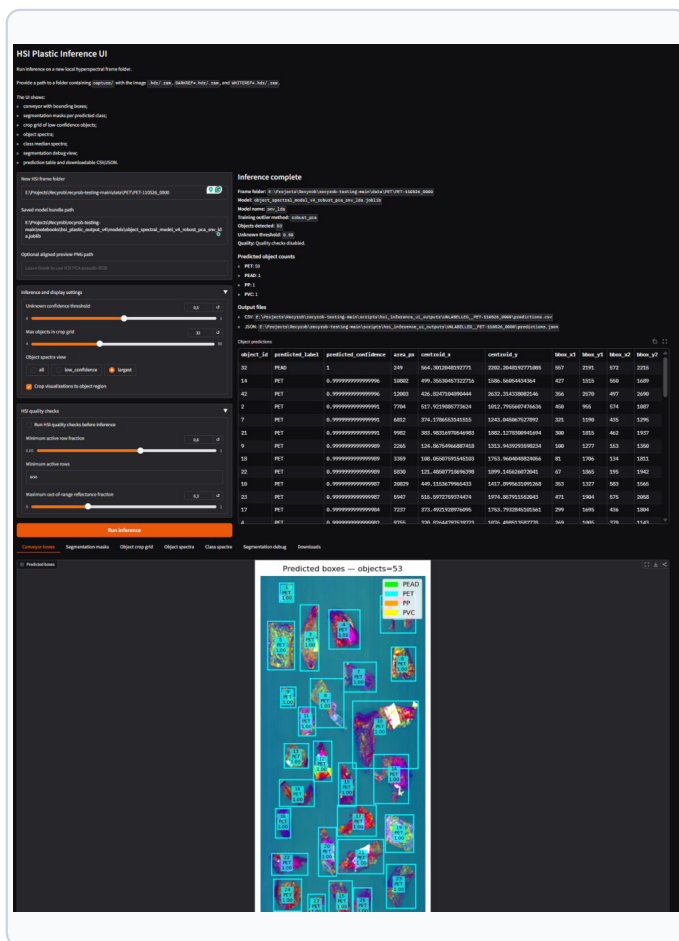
HSI Plastic Inference UI

Run inference on a new local hyperspectral frame folder.

Provide a path to a folder containing capture/ with the image .hdr/.raw, DARKREF*.hdr/.raw, and WHITEREF*.hdr/.raw.

The UI shows:
- conveyor with bounding boxes;
- segmentation masks per predicted class;
- crop grid of low-confidence objects;
- object spectra;
- class-median spectra;
- segmentation debug view;
- prediction table and downloadable CSV/JSON.

New HSI frame folder
E:\Projects\recyrob\recyrob-testing-main\data\PET\PET-110926_0000

Saved model bundle path
E:\Projects\recyrob\recyrob-testing-main\notebooks\hsi_plastic_output_v4\models\object_spectral_model_v4_robust_pca_svc_lda.joblib

Optional aligned preview PNG path
Leave blank to use HSI PCA pseudo-RGB

Inference and display settings
Unknown confidence threshold 0,6
Max objects in crop grid 30
Object spectra view
all low_confidence largest
Crop visualizations to object region

HSI quality checks
Run HSI quality checks before inference
Minimum active-row fraction 0,6
Minimum active rows
400
Maximum out-of-range reflectance fraction 0,3

Run inference

Inference complete
Frame folder: E:\Projects\recyrob\recyrob-testing-main\data\PET\PET-110926_0000
Model: object_spectral_model_v4_robust_pca_svc_lda.joblib
Model name: svc_lda
Training outlier method: robust_pca
Objects detected: 53
Unknown threshold: 0.60
Quality: Quality checks disabled.

Predicted object counts
- PET: 50
- PEAD: 1
- PP: 1
- PVC: 1

Output files
- CSV: E:\Projects\recyrob\recyrob-testing-main\scripts\hsi_inference_ui_outputs\UNLABELLED__PET-110926_0000\predictions.csv
- JSON: E:\Projects\recyrob\recyrob-testing-main\scripts\hsi_inference_ui_outputs\UNLABELLED__PET-110926_0000\predictions.json

Object predictions

| object_id | predicted_label | predicted_confidence | area_px | centroid_x | centroid_y | bbox_x1 | bbox_y1 | bbox_x2 | bbox_y2 |
|---|---|---|---|---|---|---|---|---|---|
| 32 | PEAD | 1 | 249 | 564.3012048192771 | 2202.2048192771085 | 557 | 2191 | 572 | 2215 |
| 14 | PET | 0.9999999999999996 | 10802 | 499.3553045722716 | 1586.66054434364 | 427 | 1515 | 568 | 1689 |
| 42 | PET | 0.9999999999999996 | 12003 | 426.0247140890444 | 2632.314338082546 | 356 | 2570 | 497 | 2690 |
| 2 | PET | 0.9999999999999996 | 7704 | 517.9219080773624 | 1012.7956607476636 | 450 | 955 | 574 | 1087 |
| 7 | PET | 0.9999999999999996 | 6812 | 374.1786552451515 | 1243.045067527892 | 321 | 1198 | 435 | 1295 |
| 21 | PET | 0.9999999999999996 | 9982 | 383.9831697846983 | 1882.1278306941694 | 300 | 1815 | 462 | 1957 |
| 9 | PET | 0.9999999999999989 | 2266 | 124.06754966887418 | 1313.9439293598234 | 100 | 1277 | 153 | 1350 |
| 18 | PET | 0.9999999999999989 | 3369 | 108.06567591649193 | 1763.9604048824866 | 81 | 1706 | 134 | 1811 |
| 22 | PET | 0.9999999999999987 | 5830 | 121.48507718696398 | 1899.145626072041 | 67 | 1865 | 195 | 1942 |
| 10 | PET | 0.9999999999999987 | 20829 | 449.3353679965433 | 1417.899615399268 | 353 | 1327 | 583 | 1565 |
| 23 | PET | 0.9999999999999987 | 8947 | 531.9727559374474 | 1974.887951582043 | 471 | 1904 | 675 | 2068 |
| 17 | PET | 0.9999999999999984 | 7237 | 373.4921928976091 | 1763.7932846585861 | 299 | 1695 | 436 | 1804 |
| 4 | PET | 0.9999999999999984 | 9256 | 320.0564429253923 | 1076.4985528827791 | 260 | 1005 | 379 | 1143 |

Conveyor boxes Segmentation masks Object crop grid Object spectra Class spectra Segmentation debug Downloads

Predicted boxes

Predicted boxes — objects=53
PEAD
PET
PP
PVC